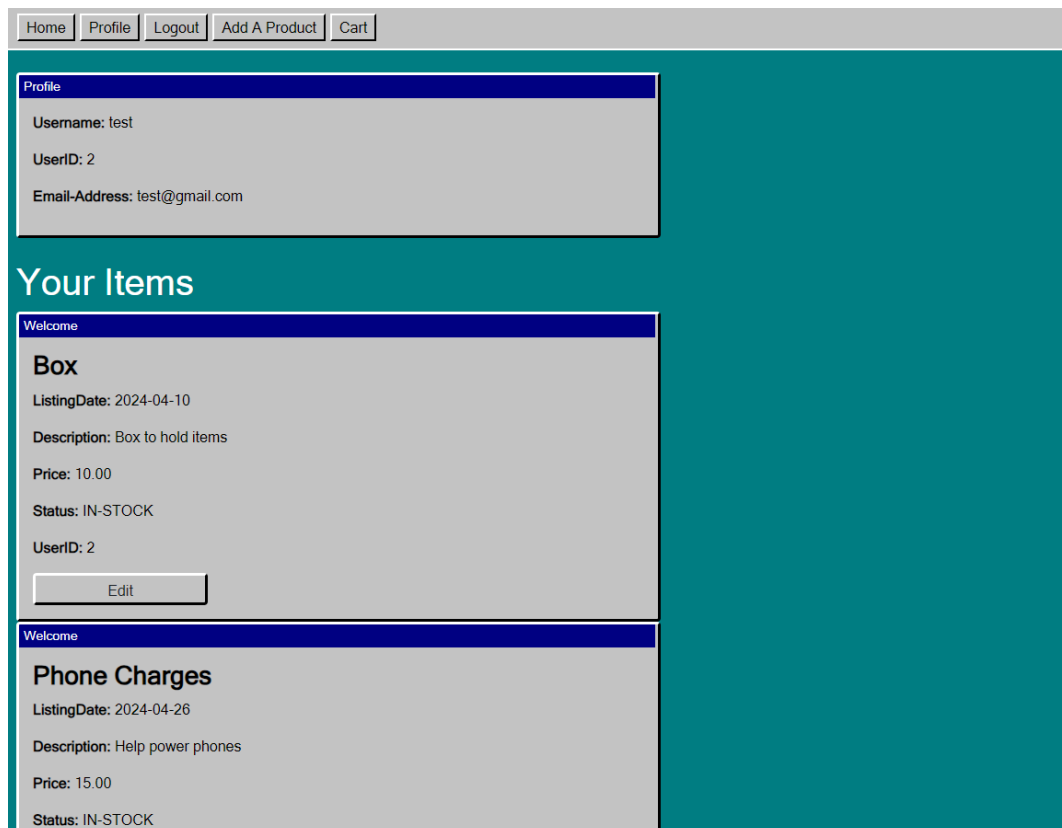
Home Profile Logout Add A Product Cart

Profile

**Username:** test

**UserID:** 2

**Email-Address:** test@gmail.com

Your Items

Welcome

Box

**ListingDate:** 2024-04-10

**Description:** Box to hold items

**Price:** 10.00

**Status:** IN-STOCK

**UserID:** 2

Edit

Welcome

Phone Charges

**ListingDate:** 2024-04-26

**Description:** Help power phones

**Price:** 15.00

**Status:** IN-STOCK